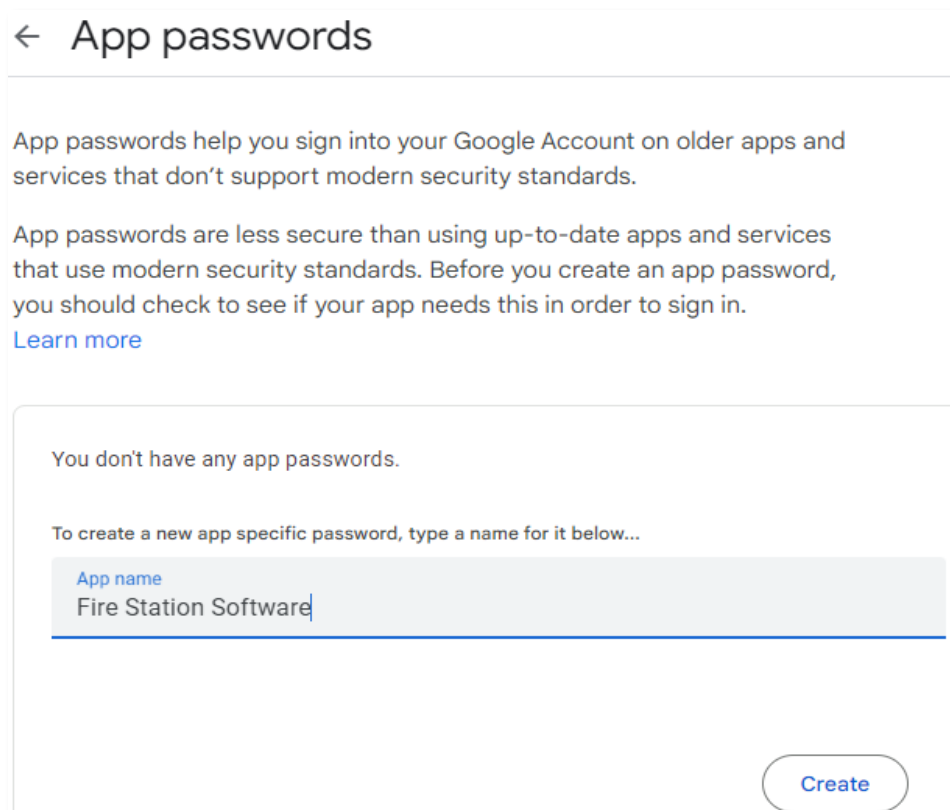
← App passwords

App passwords help you sign into your Google Account on older apps and services that don’t support modern security standards.

App passwords are less secure than using up-to-date apps and services that use modern security standards. Before you create an app password, you should check to see if your app needs this in order to sign in.
Learn more

You don't have any app passwords.

To create a new app specific password, type a name for it below...

App name
Fire Station Software

Create